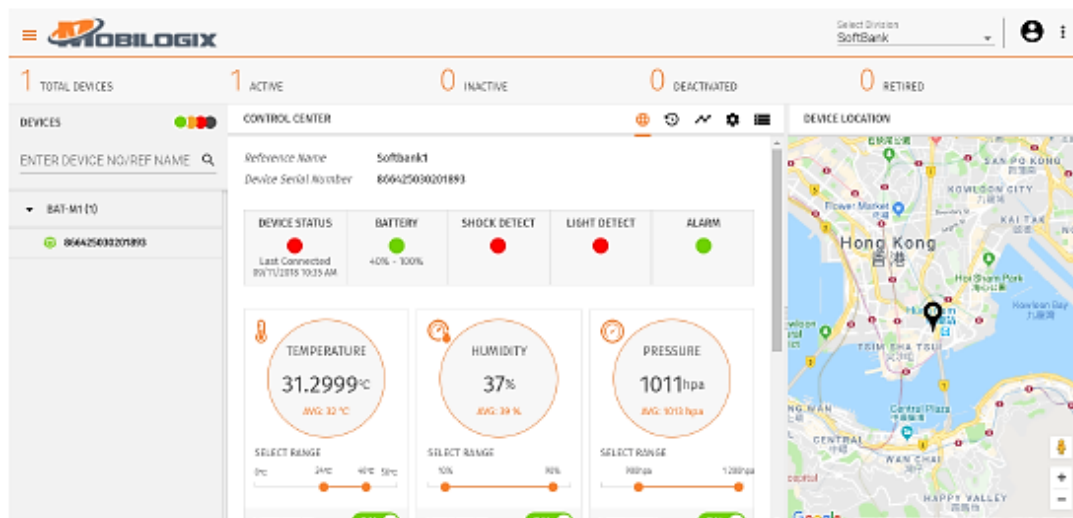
MOBILOGIX

Select Division
SoftBank

1 TOTAL DEVICES
1 ACTIVE
0 INACTIVE
0 DEACTIVATED
0 RETIRED

DEVICES

ENTER DEVICE NO/REF NAME

BAT-M1 (1)
866425030201893

CONTROL CENTER

Reference Name Softbank1
Device Serial Number 866425030201893

| DEVICE STATUS | BATTERY | SHOCK DETECT | LIGHT DETECT | ALARM |
|---|---|---|---|---|
| Last Connected 09/11/2018 10:35 AM | 40% - 100% | | | |

TEMPERATURE
31.2999°C
AVG: 32 °C
SELECT RANGE
0°c 24°c 40°c 50°c

HUMIDITY
37%
AVG: 39 %
SELECT RANGE
10% 90%

PRESSURE
1011hpa
AVG: 1013 hpa
SELECT RANGE
900hpa 1200hpa

DEVICE LOCATION

SAN PO KONG
KOWLOON CITY
九龍城
Flower Market
KAI TAK
Hong Kong
香港
Hoi Sham Park
Kowloon Bay
九龍灣
TSIM SHA TSUI
Central Plaza
CENTRAL
WAN CHAI
HAPPY VALLEY
Google